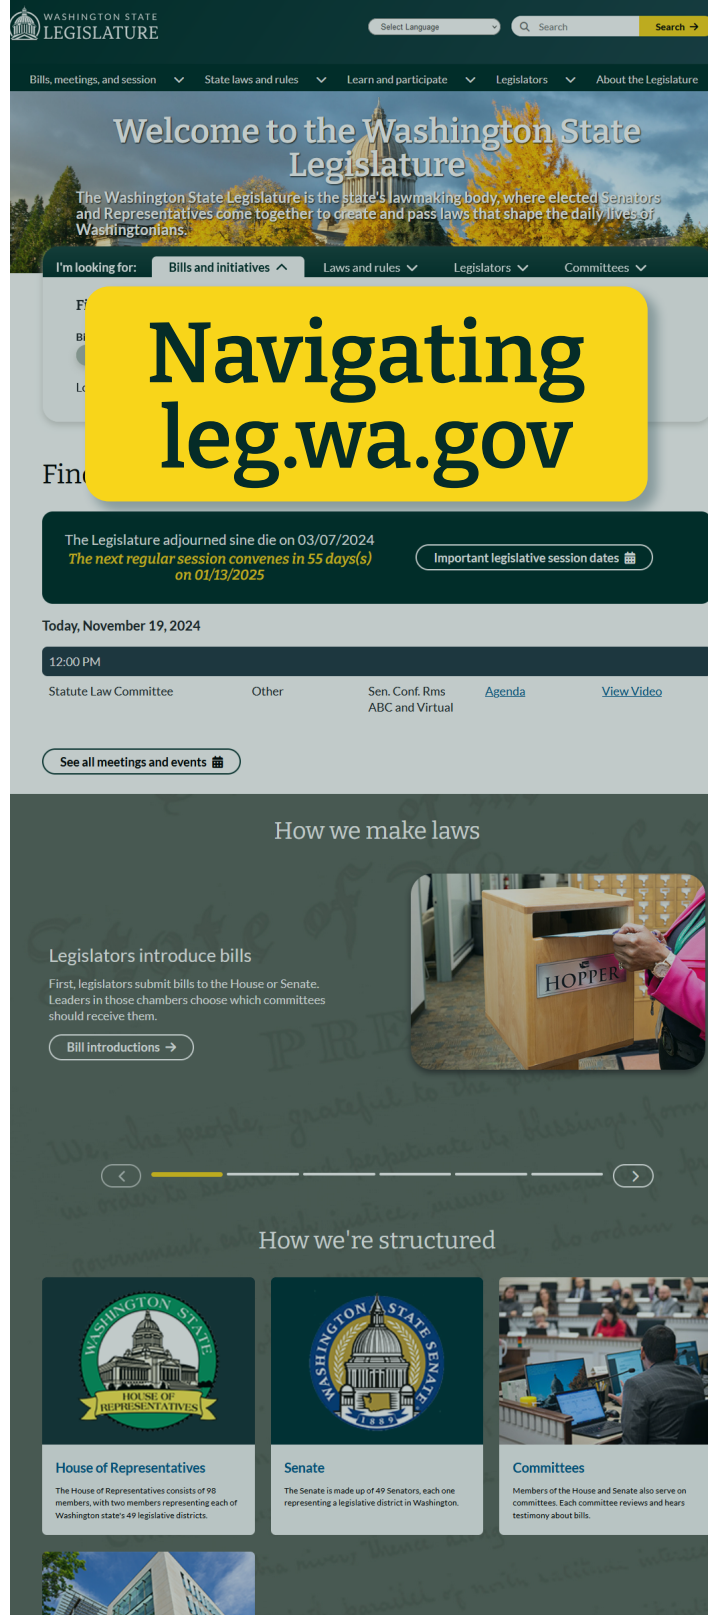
WASHINGTON STATE
LEGISLATURE

Select Language

Search

Search →

Bills, meetings, and session

State laws and rules

Learn and participate

Legislators

About the Legislature

Welcome to the Washington State Legislature

The Washington State Legislature is the state's lawmaking body, where elected Senators and Representatives come together to create and pass laws that shape the daily lives of Washingtonians.

I'm looking for:

Bills and initiatives

Laws and rules

Legislators

Committees

Navigating leg.wa.gov

Fin

The Legislature adjourned sine die on 03/07/2024
The next regular session convenes in 55 days(s) on 01/13/2025

Important legislative session dates

Today, November 19, 2024

12:00 PM

| Statute Law Committee | Other | Sen. Conf. Rms ABC and Virtual | Agenda | View Video |
|---|---|---|---|---|

See all meetings and events

How we make laws

Legislators introduce bills

First, legislators submit bills to the House or Senate. Leaders in those chambers choose which committees should receive them.

Bill introductions →

HOPPER

How we're structured

WASHINGTON STATE HOUSE OF REPRESENTATIVES

WASHINGTON STATE SENATE 1889

House of Representatives

The House of Representatives consists of 98 members, with two members representing each of Washington state's 49 legislative districts.

Senate

The Senate is made up of 49 Senators, each one representing a legislative district in Washington.

Committees

Members of the House and Senate also serve on committees. Each committee reviews and hears testimony about bills.